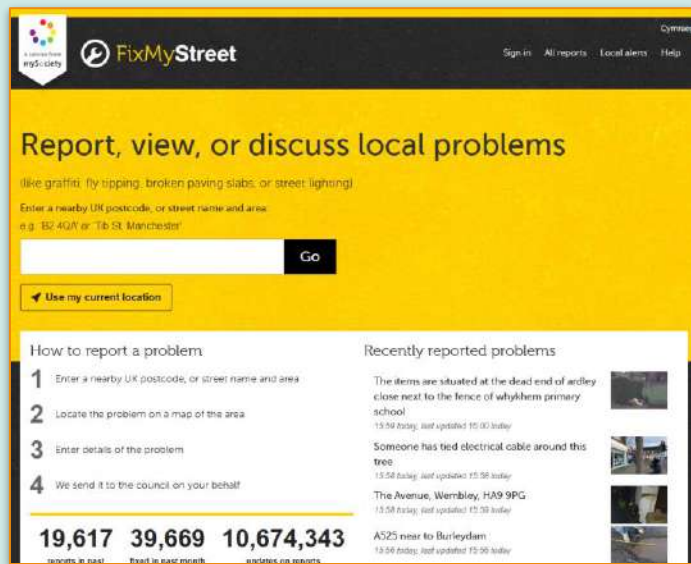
a service from mySociety

FixMyStreet

Cymraeg

Sign in All reports Local alerts Help

Report, view, or discuss local problems

(like graffiti, fly tipping, broken paving slabs, or street lighting)

Enter a nearby UK postcode, or street name and area:
e.g. 'B2 4QA' or 'Tib St, Manchester'

Go

Use my current location

How to report a problem

1 Enter a nearby UK postcode, or street name and area

2 Locate the problem on a map of the area

3 Enter details of the problem

4 We send it to the council on your behalf

19,617 reports in past
39,669 fixed in past month
10,674,343 updates on reports

Recently reported problems

The items are situated at the dead end of ardley close next to the fence of whykhem primary school
15:59 today, last updated 15:00 today

Someone has tied electrical cable around this tree
15:58 today, last updated 15:58 today

The Avenue, Wembley, HA9 9PG
15:58 today, last updated 15:59 today

A525 near to Burleydam
15:56 today, last updated 15:56 today